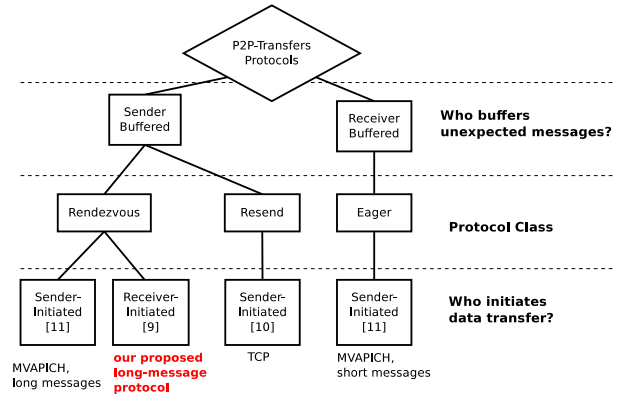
P2P-Transfers Protocols

Sender Buffered

Receiver Buffered

Who buffers unexpected messages?

Rendezvous

Resend

Eager

Protocol Class

Sender-Initiated [11]

Receiver-Initiated [9]

Sender-Initiated [10]

Sender-Initiated [11]

Who initiates data transfer?

MVAPICH, long messages

our proposed long-message protocol

TCP

MVAPICH, short messages